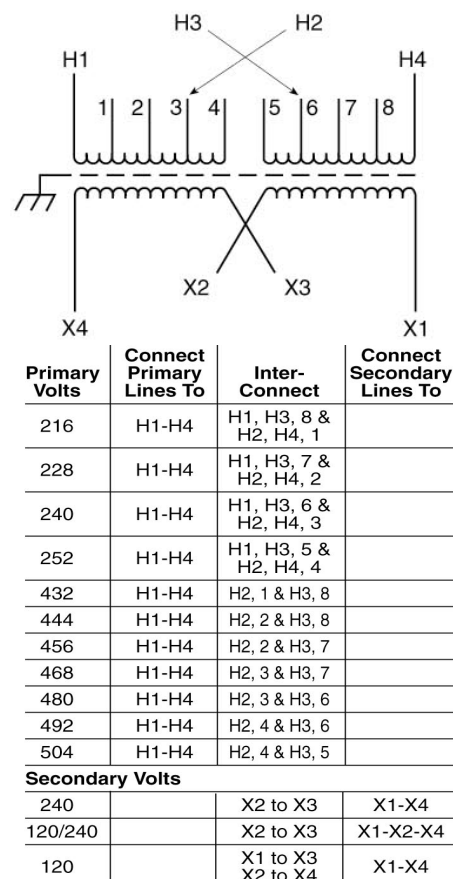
H3 H2
H1 H4
1 2 3 4 5 6 7 8
X2 X3
X4 X1

| Primary Volts | Connect Primary Lines To | Inter-Connect | Connect Secondary Lines To |
|---|---|---|---|
| 216 | H1-H4 | H1, H3, 8 & H2, H4, 1 | |
| 228 | H1-H4 | H1, H3, 7 & H2, H4, 2 | |
| 240 | H1-H4 | H1, H3, 6 & H2, H4, 3 | |
| 252 | H1-H4 | H1, H3, 5 & H2, H4, 4 | |
| 432 | H1-H4 | H2, 1 & H3, 8 | |
| 444 | H1-H4 | H2, 2 & H3, 8 | |
| 456 | H1-H4 | H2, 2 & H3, 7 | |
| 468 | H1-H4 | H2, 3 & H3, 7 | |
| 480 | H1-H4 | H2, 3 & H3, 6 | |
| 492 | H1-H4 | H2, 4 & H3, 6 | |
| 504 | H1-H4 | H2, 4 & H3, 5 | |
| **Secondary Volts** | | | |
| 240 | | X2 to X3 | X1-X4 |
| 120/240 | | X2 to X3 | X1-X2-X4 |
| 120 | | X1 to X3 X2 to X4 | X1-X4 |